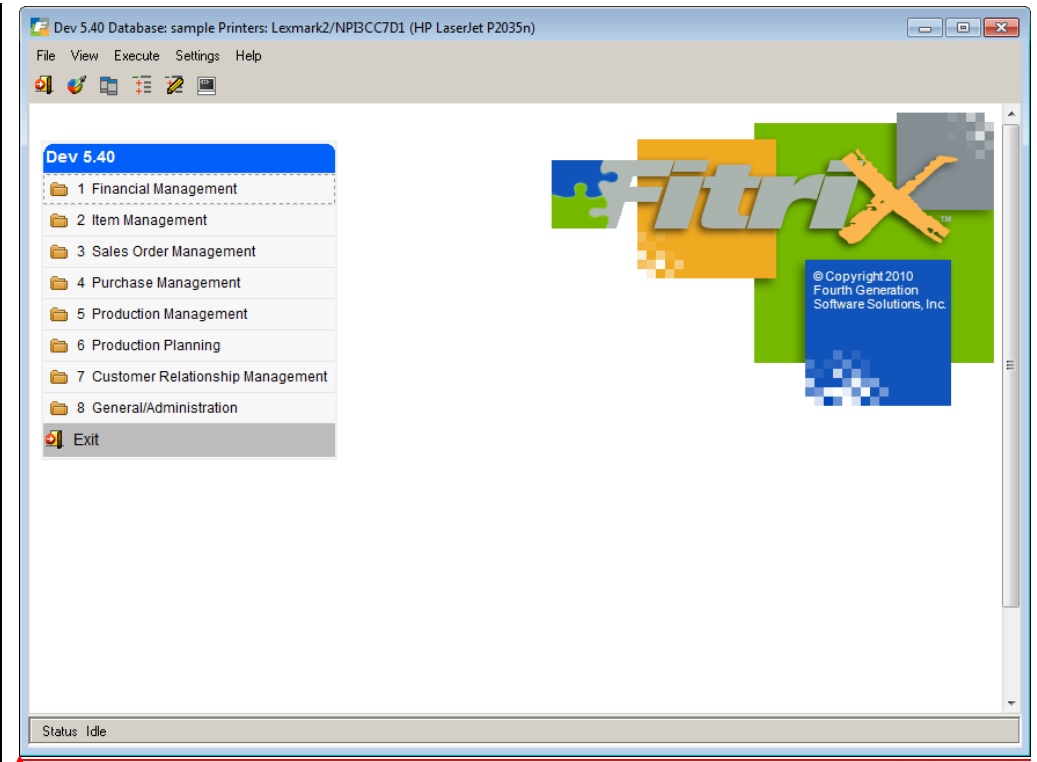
Dev 5.40 Database: sample Printers: Lexmark2/NPI3CC7D1 (HP LaserJet P2035n)

File View Execute Settings Help

Dev 5.40

1 Financial Management

2 Item Management

3 Sales Order Management

4 Purchase Management

5 Production Management

6 Production Planning

7 Customer Relationship Management

8 General/Administration

Exit

Fitrix™

© Copyright 2010 Fourth Generation Software Solutions, Inc.

Status Idle